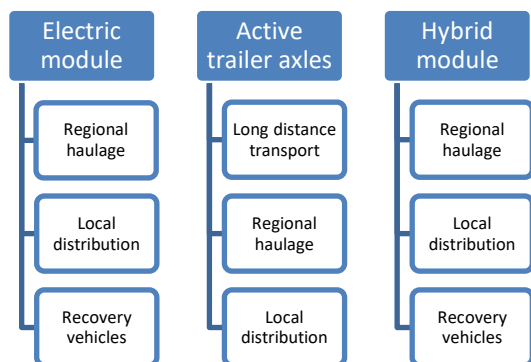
Electric module

Regional haulage

Local distribution

Recovery vehicles

Active trailer axles

Long distance transport

Regional haulage

Local distribution

Hybrid module

Regional haulage

Local distribution

Recovery vehicles